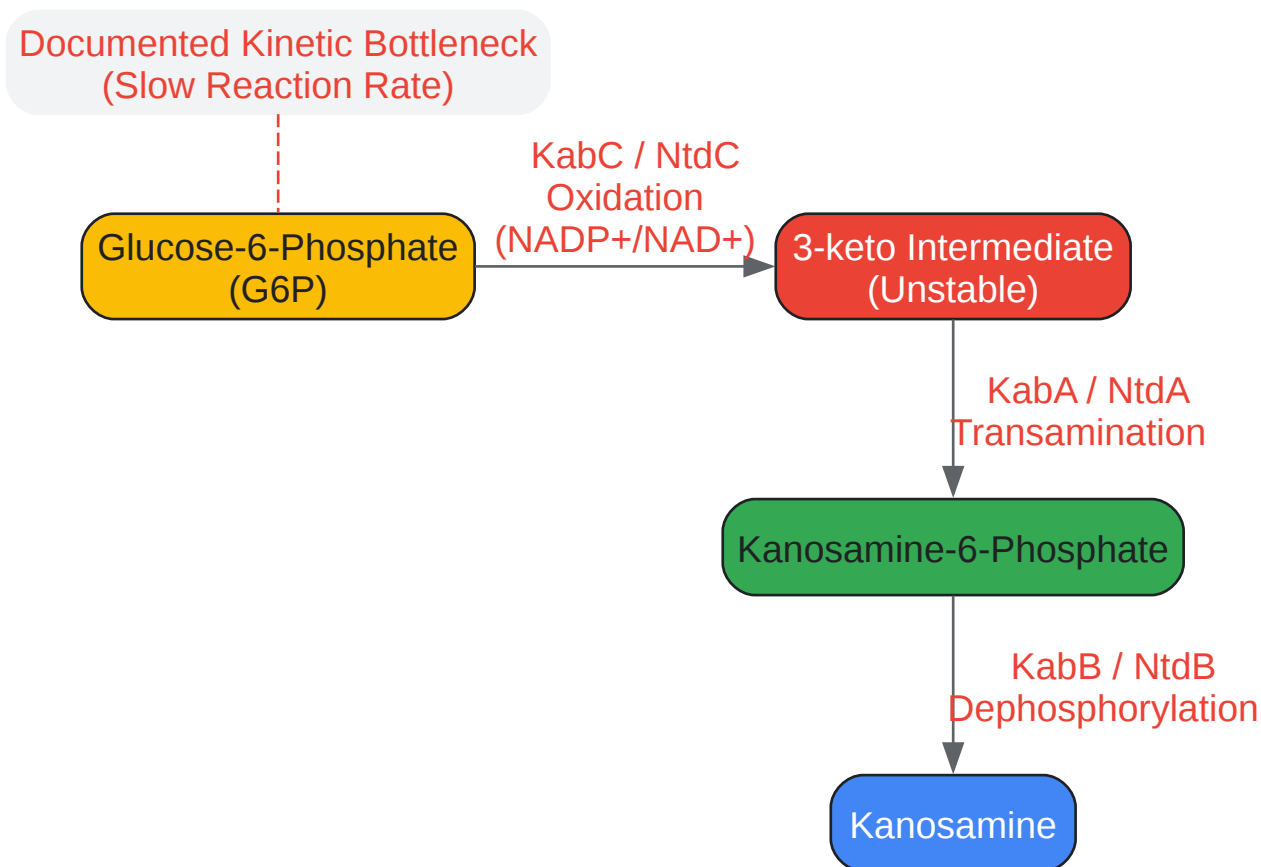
Documented Kinetic Bottleneck
(Slow Reaction Rate)

Glucose-6-Phosphate
(G6P)

KabC / NtdC
Oxidation
(NADP+/NAD+)

3-keto Intermediate
(Unstable)

KabA / NtdA
Transamination

Kanosamine-6-Phosphate

KabB / NtdB
Dephosphorylation

Kanosamine